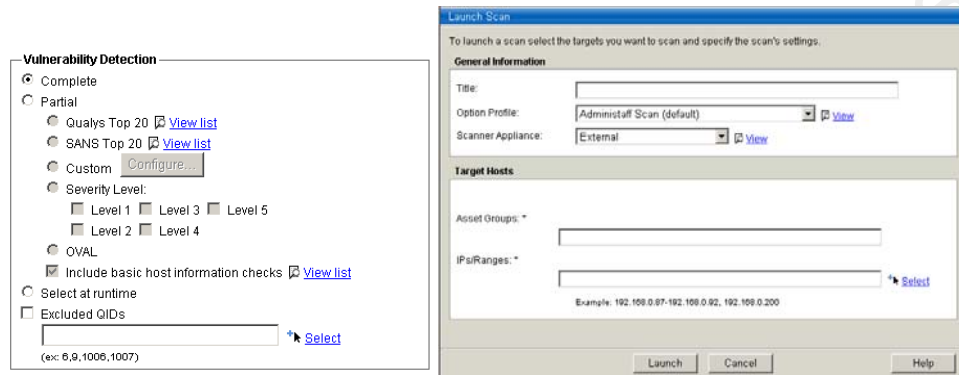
Vulnerability Detection

Complete

Partial

Qualys Top 20 View list

SANS Top 20 View list

Custom Configure...

Severity Level:

Level 1 Level 3 Level 5

Level 2 Level 4

OVAL

Include basic host information checks View list

Select at runtime

Excluded QIDs

Select

(ex: 6,9,1006,1007)

Launch Scan

To launch a scan select the targets you want to scan and specify the scan's settings.

General Information

Title:

Option Profile: Administaff Scan (default) View

Scanner Appliance: External View

Target Hosts

Asset Groups: *

IPs/Ranges: *

Select

Example: 192.168.0.87-192.168.0.92, 192.168.0.200

Launch Cancel Help